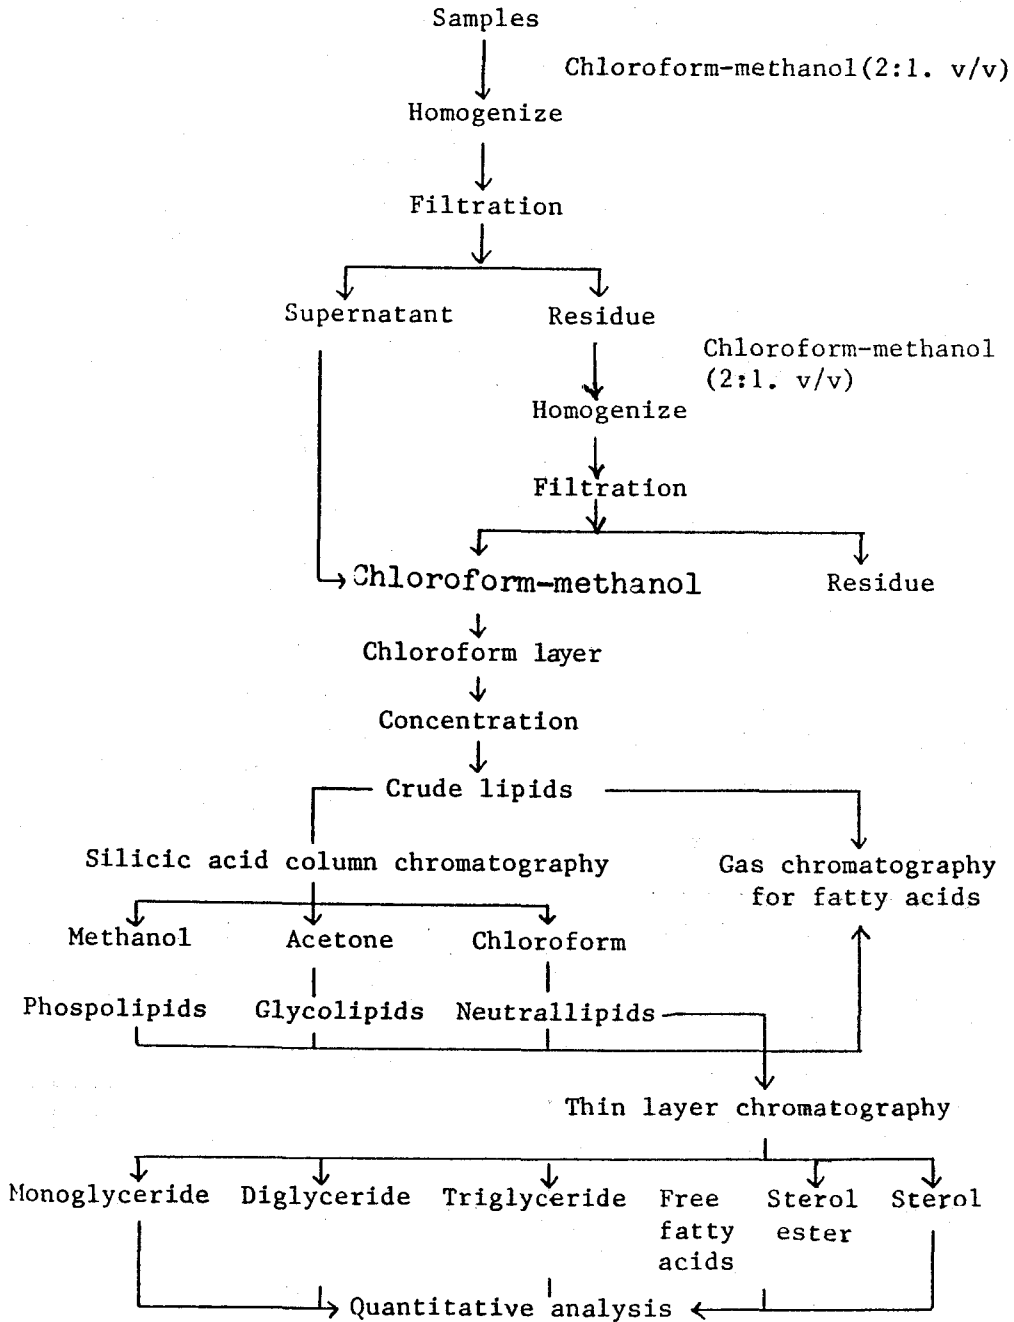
Samples

Chloroform-methanol(2:1. v/v)

Homogenize

Filtration

Supernatant

Residue

Chloroform-methanol (2:1. v/v)

Homogenize

Filtration

Chloroform-methanol

Residue

Chloroform layer

Concentration

Crude lipids

Silicic acid column chromatography

Gas chromatography for fatty acids

Methanol

Acetone

Chloroform

Phospolipids

Glycolipids

Neutrallipids

Thin layer chromatography

Monoglyceride

Diglyceride

Triglyceride

Free fatty acids

Sterol ester

Sterol

Quantitative analysis